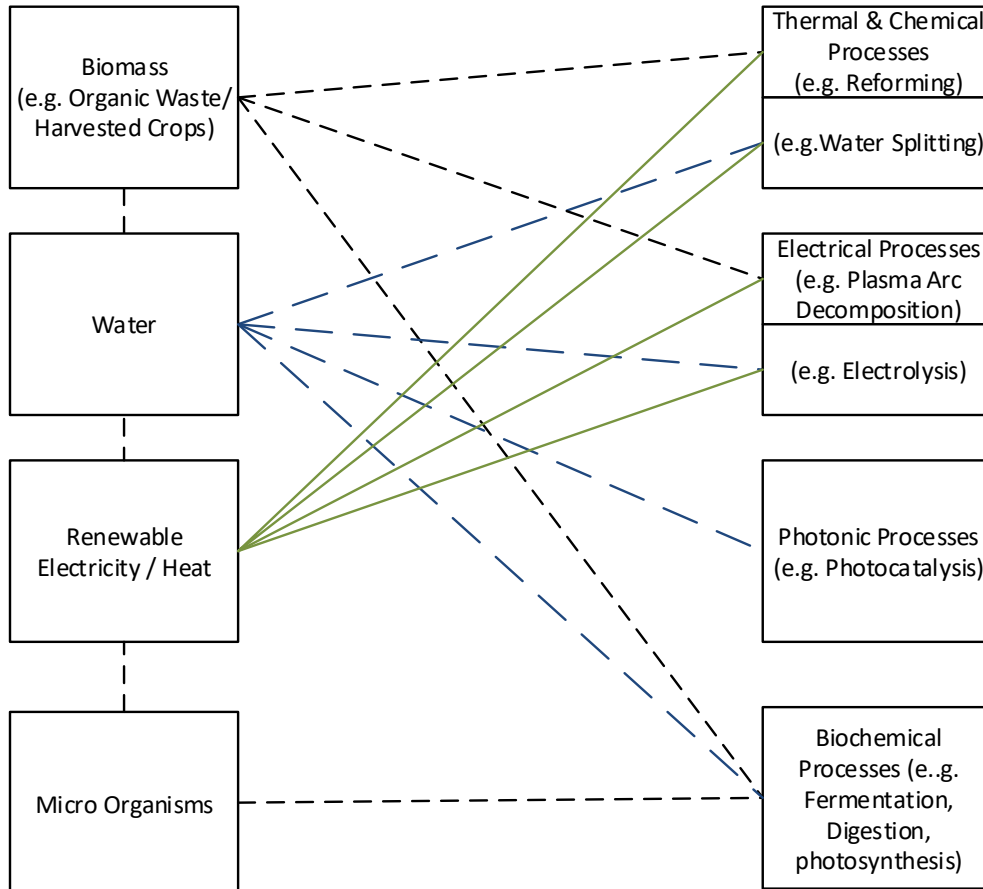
Biomass (e.g. Organic Waste/ Harvested Crops)

Water

Renewable Electricity / Heat

Micro Organisms

Thermal & Chemical Processes (e.g. Reforming)

(e.g.Water Splitting)

Electrical Processes (e.g. Plasma Arc Decomposition)

(e.g. Electrolysis)

Photonic Processes (e.g. Photocatalysis)

Biochemical Processes (e..g. Fermentation, Digestion, photosynthesis)